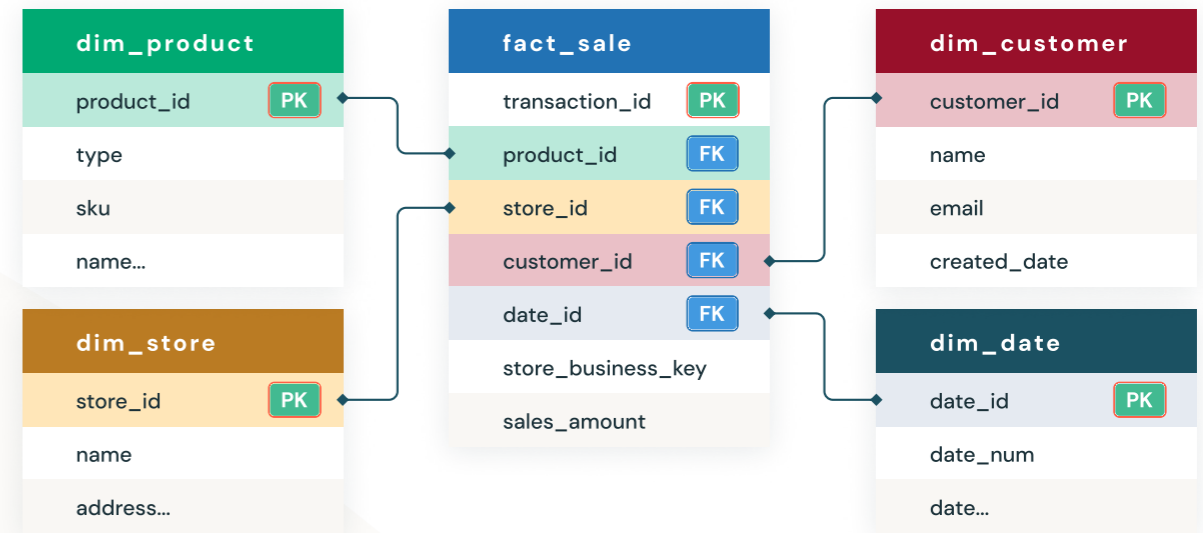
dim_product
product_id PK
type
sku
name...

dim_store
store_id PK
name
address...

fact_sale
transaction_id PK
product_id FK
store_id FK
customer_id FK
date_id FK
store_business_key
sales_amount

dim_customer
customer_id PK
name
email
created_date

dim_date
date_id PK
date_num
date...